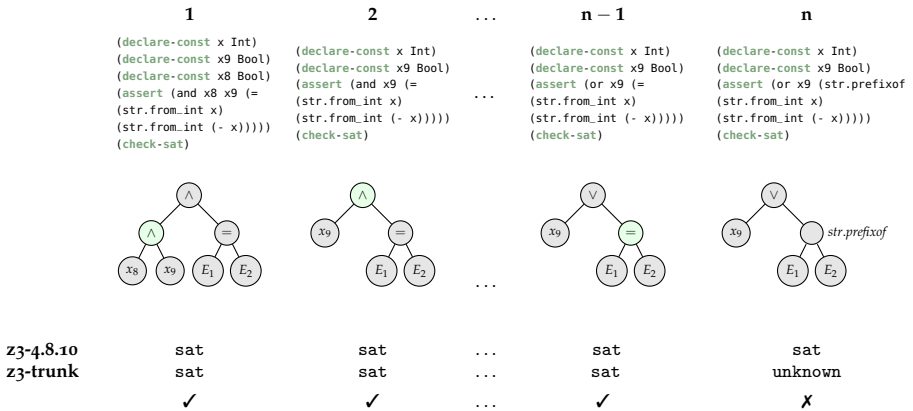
**1**

(declare-const x Int)
(declare-const x9 Bool)
(declare-const x8 Bool)
(assert (and x8 x9 (=
(str.from_int x)
(str.from_int (- x)))))
(check-sat)

**2**

(declare-const x Int)
(declare-const x9 Bool)
(assert (and x9 (=
(str.from_int x)
(str.from_int (- x)))))
(check-sat)

. . .

**n − 1**

(declare-const x Int)
(declare-const x9 Bool)
(assert (or x9 (=
(str.from_int x)
(str.from_int (- x)))))
(check-sat)

**n**

(declare-const x Int)
(declare-const x9 Bool)
(assert (or x9 (str.prefixof
(str.from_int x)
(str.from_int (- x)))))
(check-sat)

$\wedge$ $\wedge$ $=$ $x_8$ $x_9$ $E_1$ $E_2$

$\wedge$ $x_9$ $=$ $E_1$ $E_2$

. . .

$\vee$ $x_9$ $=$ $E_1$ $E_2$

$\vee$ $x_9$ *str.prefixof* $E_1$ $E_2$

| | | | | | |
|---|---|---|---|---|---|
| **z3-4.8.10** | sat | sat | . . . | sat | sat |
| **z3-trunk** | sat | sat | . . . | sat | unknown |
| | ✓ | ✓ | . . . | ✓ | ✗ |